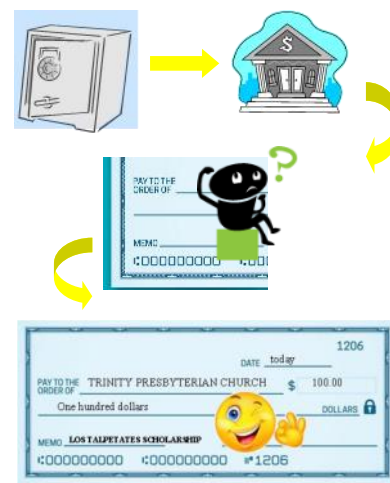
$

?

PAY TO THE ORDER OF

MEMO

⑆000000000 ⑆000

1206

DATE today

PAY TO THE ORDER OF TRINITY PRESBYTERIAN CHURCH $ 100.00

One hundred dollars DOLLARS

MEMO LOS TALPETATES SCHOLARSHIP

⑆000000000 ⑆000000000 ⑈1206